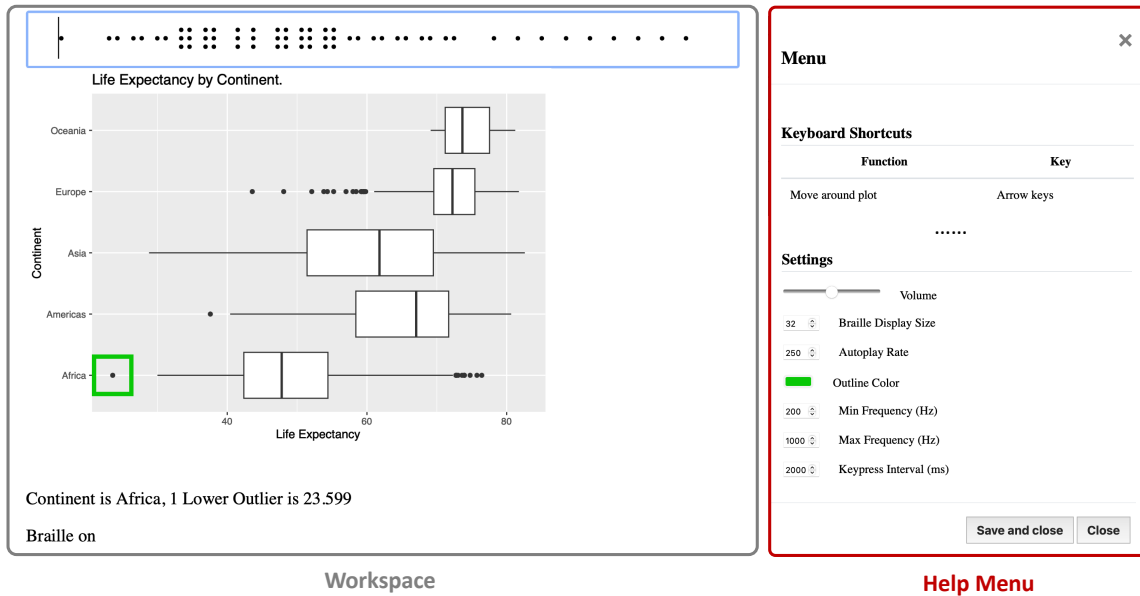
Life Expectancy by Continent.

Oceania
Europe
Asia
Americas
Africa

Continent

40
60
80
Life Expectancy

Continent is Africa, 1 Lower Outlier is 23.599

Braille on

Workspace

Menu

×

Keyboard Shortcuts

| Function | Key |
|---|---|
| Move around plot | Arrow keys |

......

Settings

Volume

32 Braille Display Size

250 Autoplay Rate

Outline Color

200 Min Frequency (Hz)

1000 Max Frequency (Hz)

2000 Keypress Interval (ms)

Save and close

Close

Help Menu